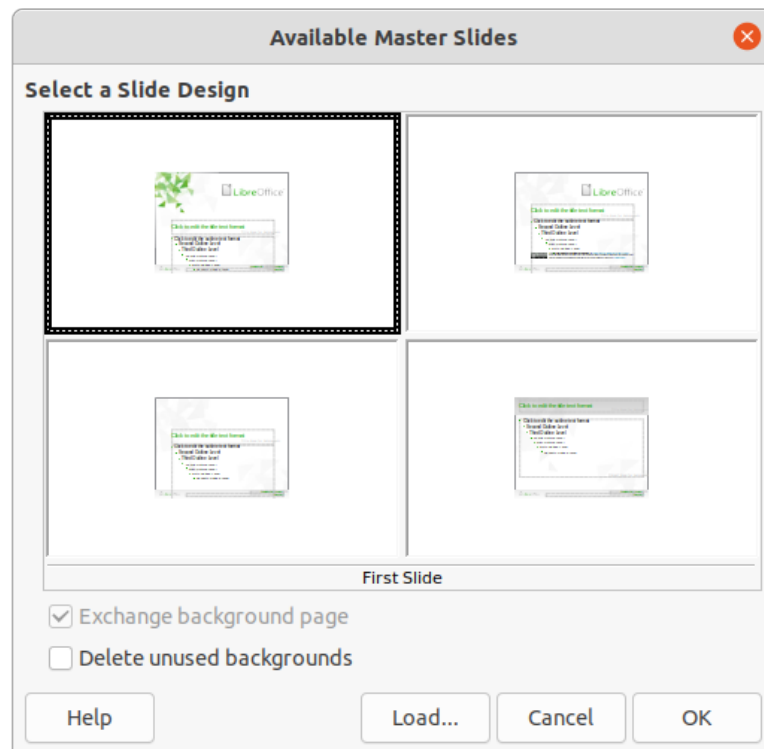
Available Master Slides

Select a Slide Design

LibreOffice
Click to edit the title text format
Click to edit the outline text format
Second Outline Level
Third Outline Level

LibreOffice
Click to edit the title text format
Click to edit the outline text format
Second Outline Level
Third Outline Level

Click to edit the title text format
Click to edit the outline text format
Second Outline Level
Third Outline Level

Click to edit the title text format
Click to edit the outline text format
Second Outline Level
Third Outline Level

First Slide

Exchange background page

Delete unused backgrounds

Help

Load...

Cancel

OK